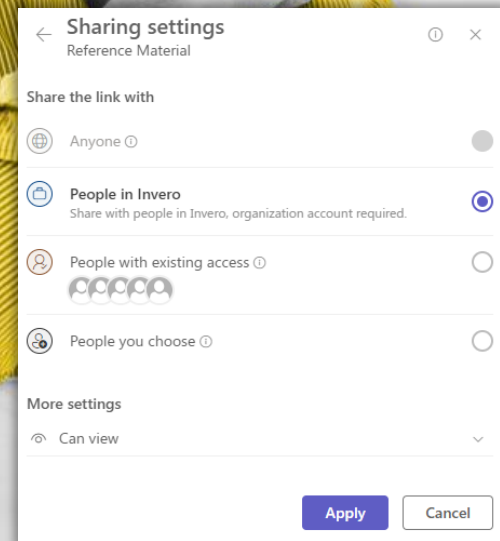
Sharing settings
Reference Material

Share the link with

Anyone

People in Invero
Share with people in Invero, organization account required.

People with existing access

People you choose

More settings

Can view

Apply
Cancel